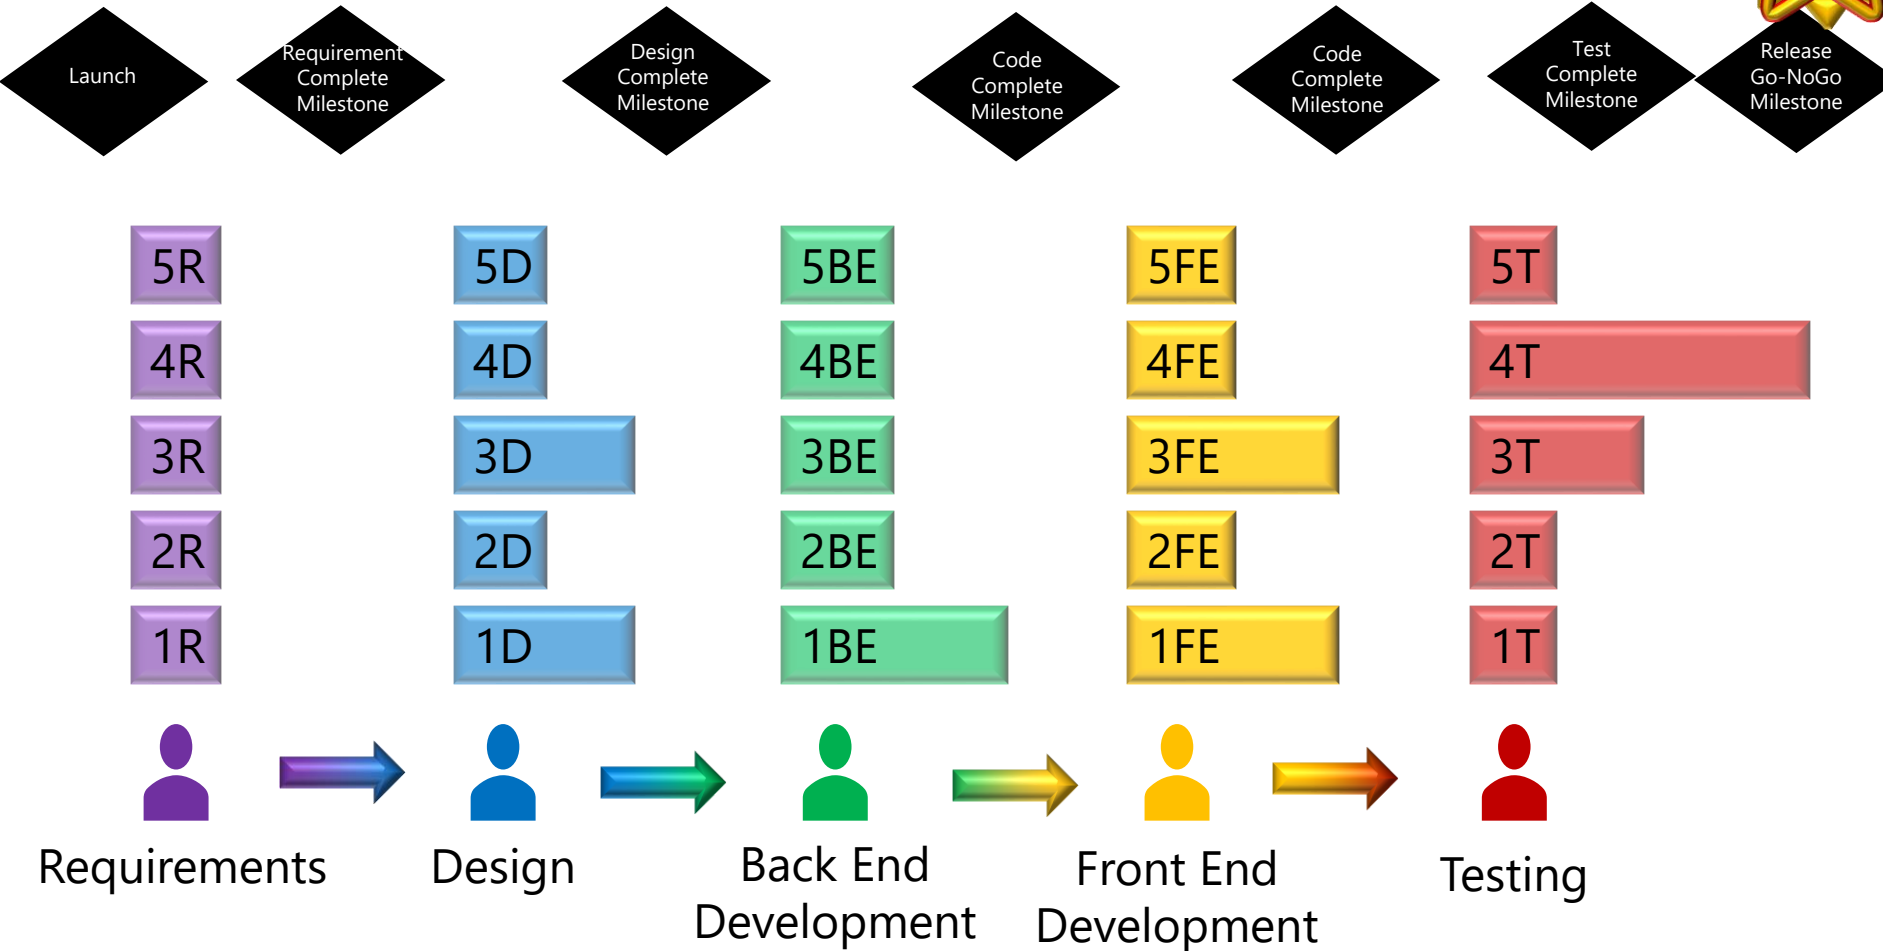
Launch

Requirement Complete Milestone

Design Complete Milestone

Code Complete Milestone

Code Complete Milestone

Test Complete Milestone

Release Go-NoGo Milestone

5R
4R
3R
2R
1R

5D
4D
3D
2D
1D

5BE
4BE
3BE
2BE
1BE

5FE
4FE
3FE
2FE
1FE

5T
4T
3T
2T
1T

Requirements

Design

Back End Development

Front End Development

Testing